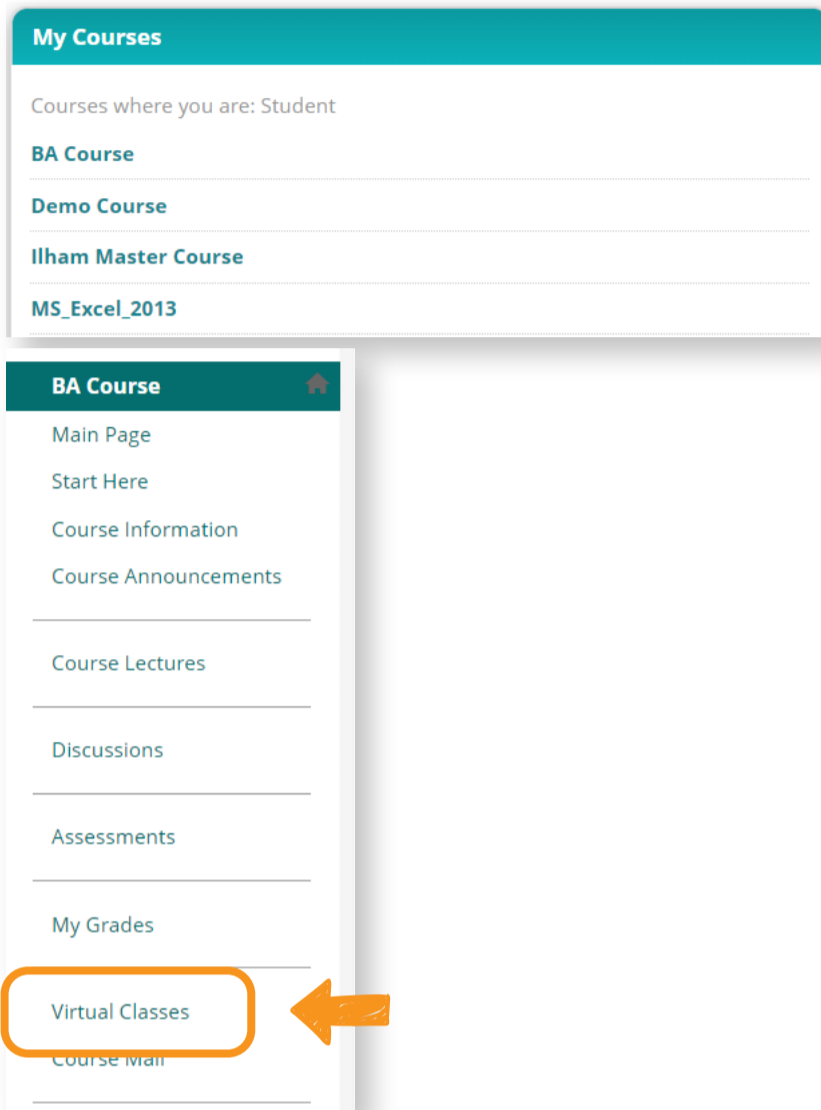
My Courses

Courses where you are: Student

BA Course

Demo Course

Ilham Master Course

MS_Excel_2013

BA Course

Main Page

Start Here

Course Information

Course Announcements

Course Lectures

Discussions

Assessments

My Grades

Virtual Classes

Course Mail